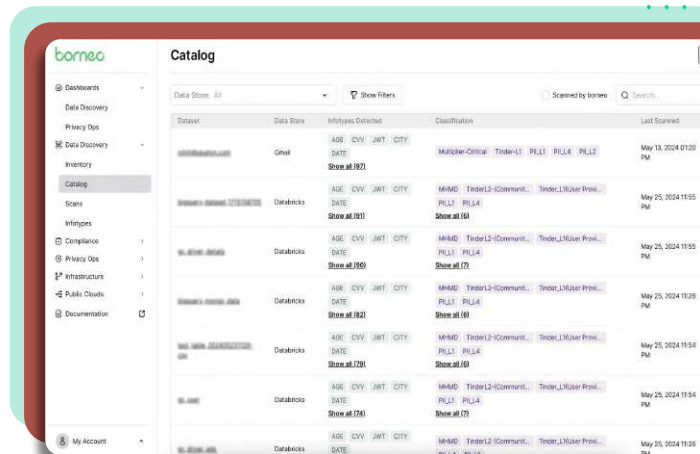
borneo

Dashboards
Data Discovery
Privacy Ops
Data Discovery
Inventory
Catalog
Scans
Infotypes
Compliance
Privacy Ops
Infrastructure
Public Clouds
Documentation
My Account

Catalog

Data Store: All
Show Filters
Scanned by borneo
Search...

| Dataset | Data Store | Infotypes Detected | Classification | Last Scanned |
|---|---|---|---|---|
| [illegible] | Gmail | AGE CVV JWT CITY DATE Show all (97) | Multiplier-Critical Tinder-L1 PII_L1 PII_L4 PII_L2 | May 13, 2024 01:20 PM |
| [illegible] | Databricks | AGE CVV JWT CITY DATE Show all (91) | MHMD TinderL2-(Communit... Tinder_L1(User Provi... PII_L1 PII_L4 Show all (6) | May 25, 2024 11:55 PM |
| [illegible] | Databricks | AGE CVV JWT CITY DATE Show all (90) | MHMD TinderL2-(Communit... Tinder_L1(User Provi... PII_L1 PII_L4 Show all (7) | May 25, 2024 11:55 PM |
| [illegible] | Databricks | AGE CVV JWT CITY DATE Show all (82) | MHMD TinderL2-(Communit... Tinder_L1(User Provi... PII_L1 PII_L4 Show all (6) | May 25, 2024 11:28 PM |
| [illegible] | Databricks | AGE CVV JWT CITY DATE Show all (79) | MHMD TinderL2-(Communit... Tinder_L1(User Provi... PII_L1 PII_L4 Show all (6) | May 25, 2024 11:54 PM |
| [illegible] | Databricks | AGE CVV JWT CITY DATE Show all (74) | MHMD TinderL2-(Communit... Tinder_L1(User Provi... PII_L1 PII_L4 Show all (7) | May 25, 2024 11:54 PM |
| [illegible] | Databricks | AGE CVV JWT CITY DATE | MHMD TinderL2-(Communit... Tinder_L1(User Provi... | May 25, 2024 11:26 PM |